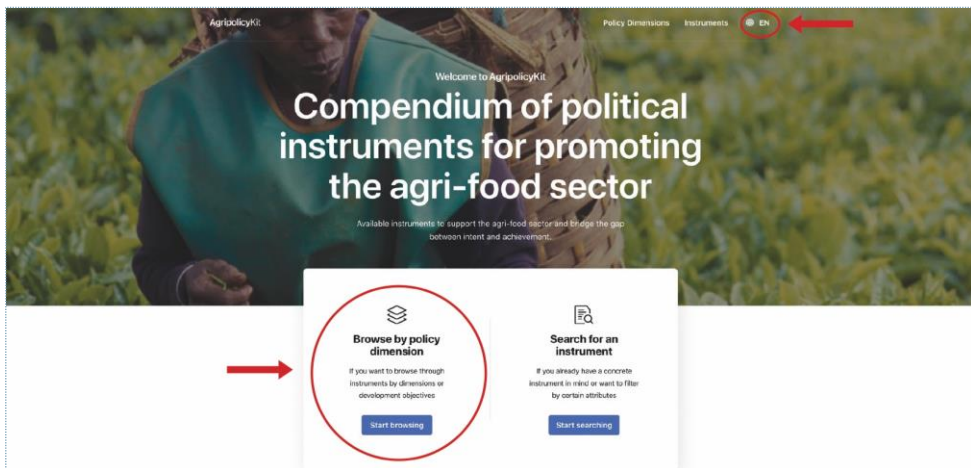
AgripolicyKit

Policy Dimensions Instruments EN

Welcome to AgripolicyKit

Compendium of political instruments for promoting the agri-food sector

Available instruments to support the agri-food sector and bridge the gap between intent and achievement.

Browse by policy dimension

If you want to browse through instruments by dimensions or development objectives

Start browsing

Search for an instrument

If you already have a concrete instrument in mind or want to filter by certain attributes

Start searching